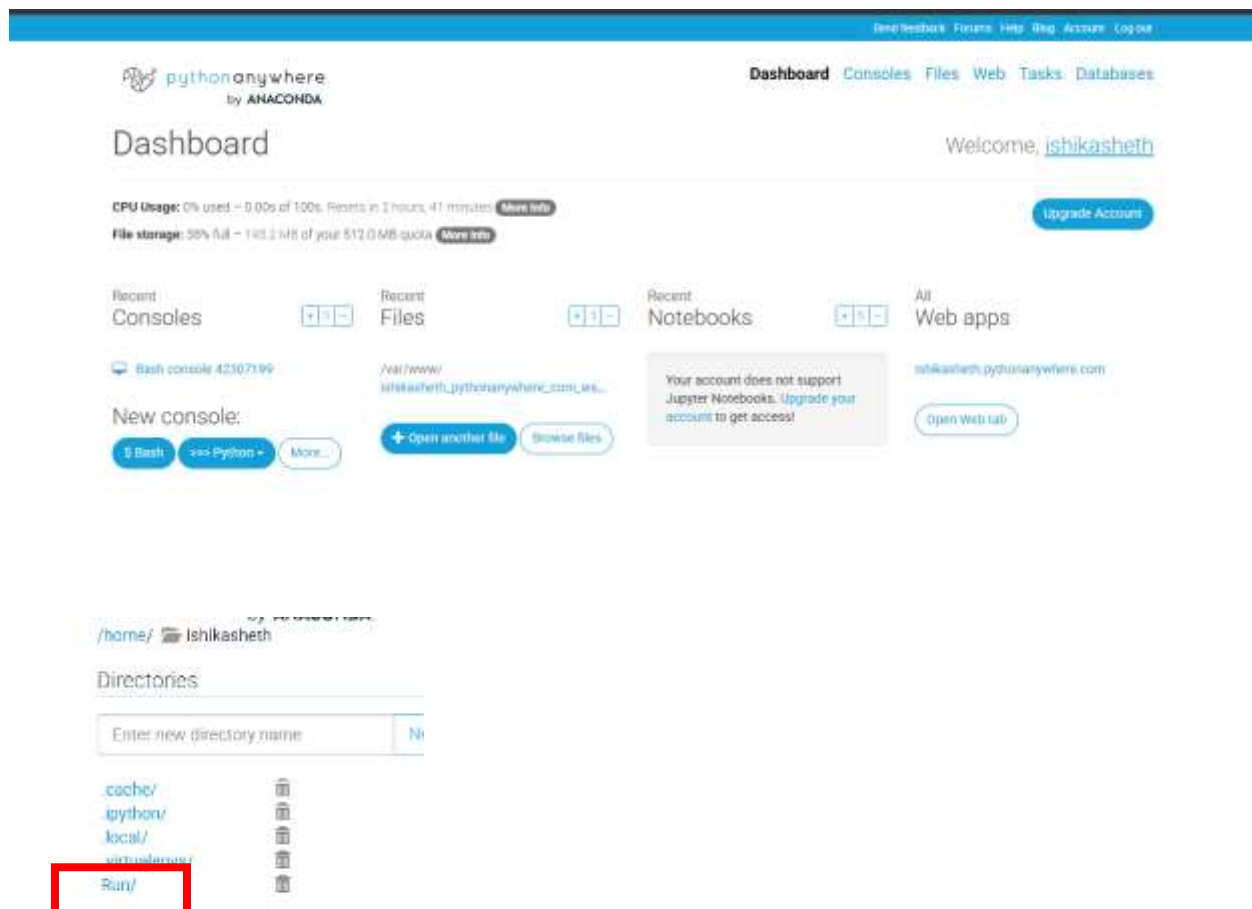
Send feedback Forums Help Blog Account Log out

pythonanywhere by ANACONDA

Dashboard Consoles Files Web Tasks Databases

Dashboard

Welcome, ishikasheth

CPU Usage: 0% used – 0.00s of 100s. Resets in 2 hours, 41 minutes More Info

File storage: 38% full – 193.2 MB of your 512.0 MB quota More Info

Upgrade Account

Recent
Consoles

Bash console 42307199

New console:

$ Bash >>> Python More...

Recent
Files

/var/www/ishikasheth_pythonanywhere_com_ws...

Open another file Browse files

Recent
Notebooks

Your account does not support Jupyter Notebooks. Upgrade your account to get access!

All
Web apps

ishikasheth.pythonanywhere.com

Open Web tab

/home/ ishikasheth

Directories

Enter new directory name

.cache/
.ipython/
.local/
.virtualenvs/
Run/